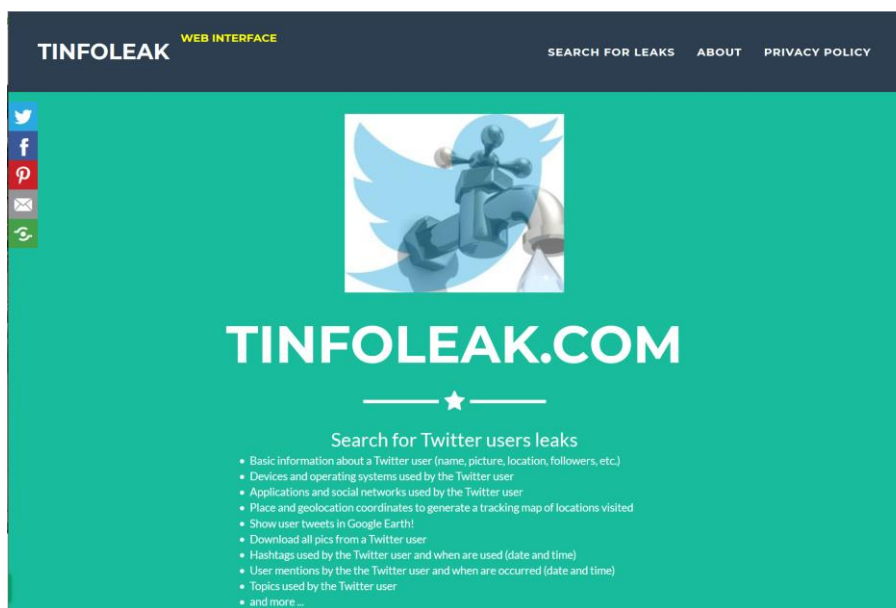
TINFOLEAK WEB INTERFACE

SEARCH FOR LEAKS ABOUT PRIVACY POLICY

TINFOLEAK.COM

Search for Twitter users leaks

- Basic information about a Twitter user (name, picture, location, followers, etc.)
- Devices and operating systems used by the Twitter user
- Applications and social networks used by the Twitter user
- Place and geolocation coordinates to generate a tracking map of locations visited
- Show user tweets in Google Earth!
- Download all pics from a Twitter user
- Hashtags used by the Twitter user and when are used (date and time)
- User mentions by the the Twitter user and when are occurred (date and time)
- Topics used by the Twitter user
- and more ...